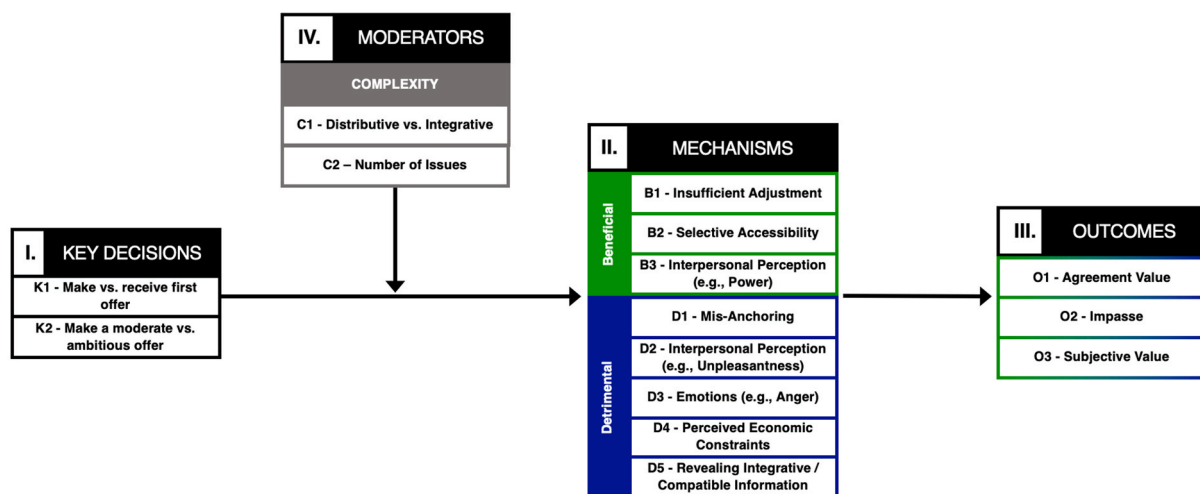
IV. MODERATORS

COMPLEXITY

C1 - Distributive vs. Integrative

C2 – Number of Issues

I. KEY DECISIONS

K1 - Make vs. receive first offer

K2 - Make a moderate vs. ambitious offer

II. MECHANISMS

Beneficial

B1 - Insufficient Adjustment

B2 - Selective Accessibility

B3 - Interpersonal Perception (e.g., Power)

Detrimental

D1 - Mis-Anchoring

D2 - Interpersonal Perception (e.g., Unpleasantness)

D3 - Emotions (e.g., Anger)

D4 - Perceived Economic Constraints

D5 - Revealing Integrative / Compatible Information

III. OUTCOMES

O1 - Agreement Value

O2 - Impasse

O3 - Subjective Value